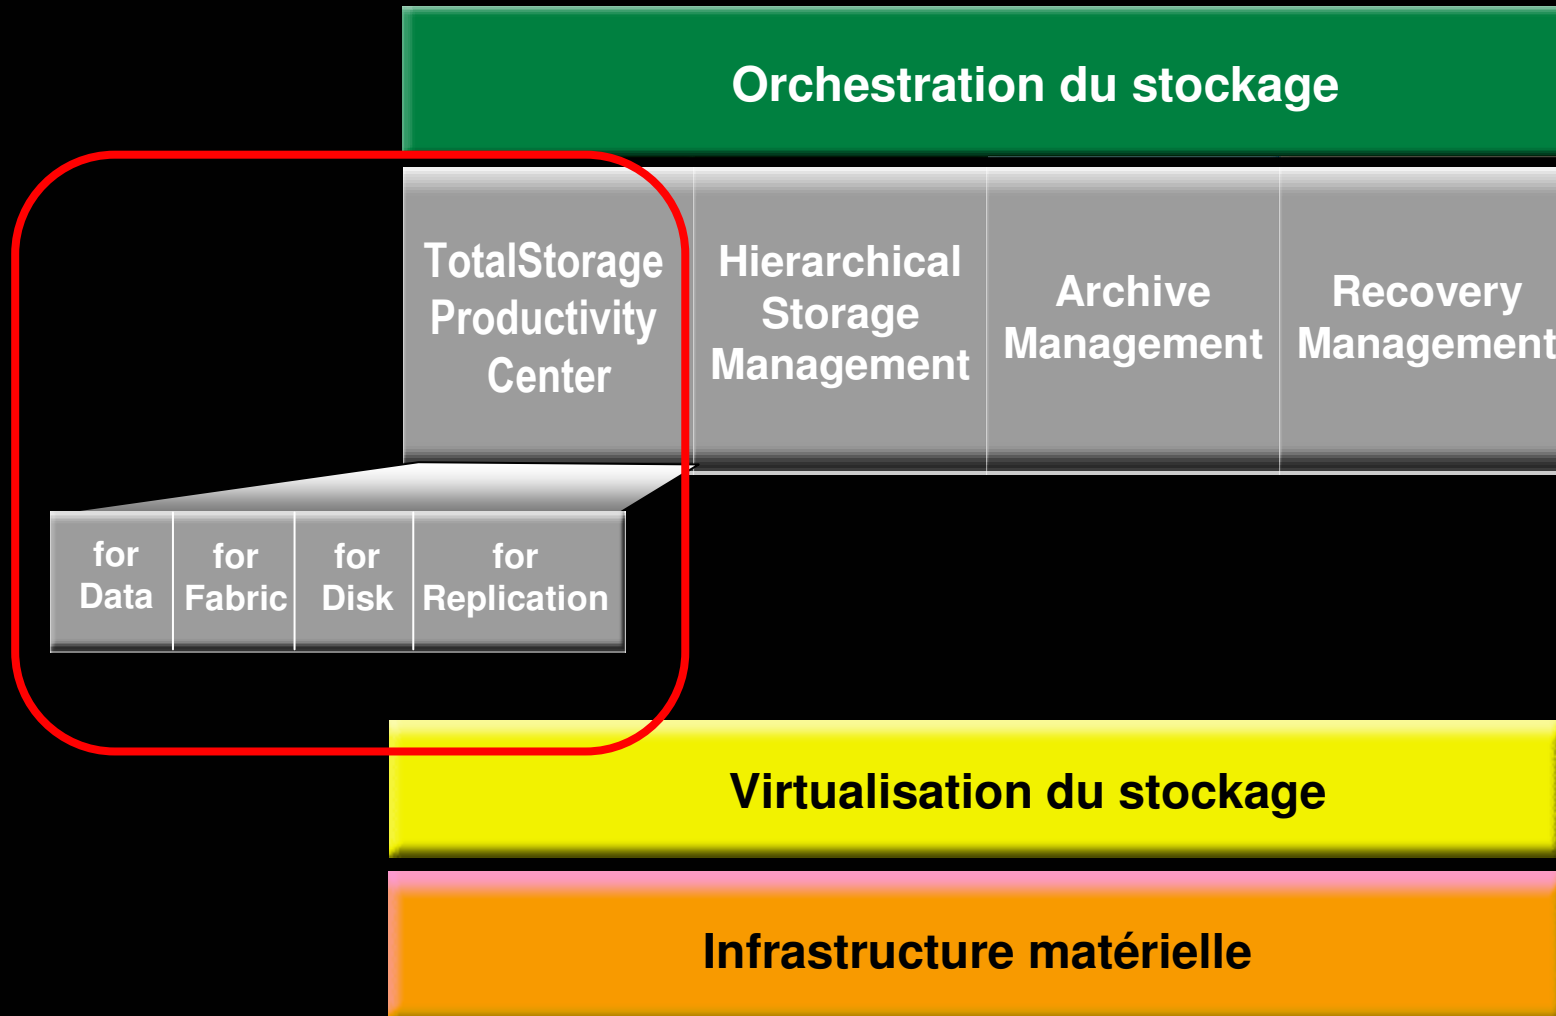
Orchestration du stockage

TotalStorage Productivity Center

Hierarchical Storage Management

Archive Management

Recovery Management

for Data

for Fabric

for Disk

for Replication

Virtualisation du stockage

Infrastructure matérielle